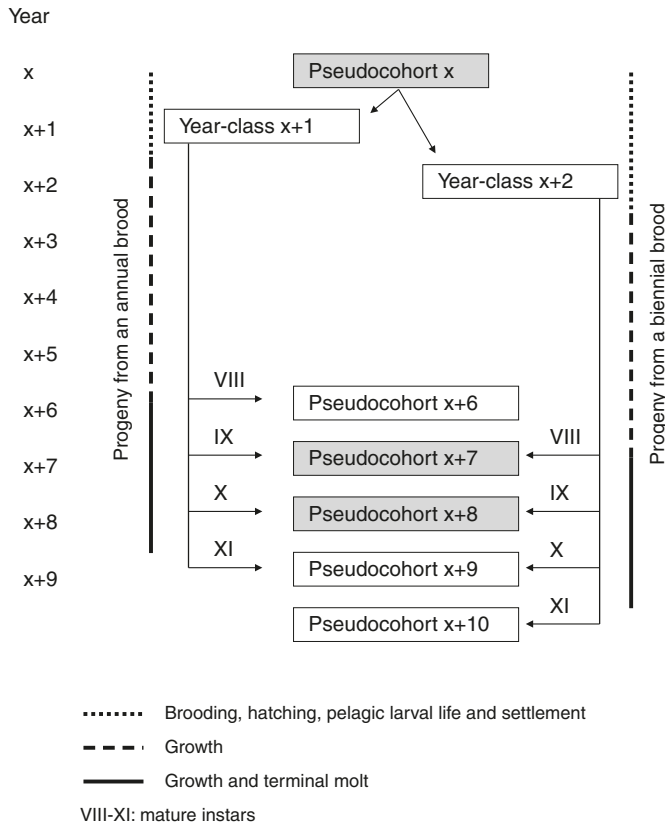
Year

x
x+1
x+2
x+3
x+4
x+5
x+6
x+7
x+8
x+9

Pseudocohort x

Year-class x+1

Year-class x+2

Progeny from an annual brood

Progeny from a biennial brood

VIII
Pseudocohort x+6

IX
Pseudocohort x+7
VIII

X
Pseudocohort x+8
IX

XI
Pseudocohort x+9
X

Pseudocohort x+10
XI

Brooding, hatching, pelagic larval life and settlement

Growth

Growth and terminal molt

VIII-XI: mature instars